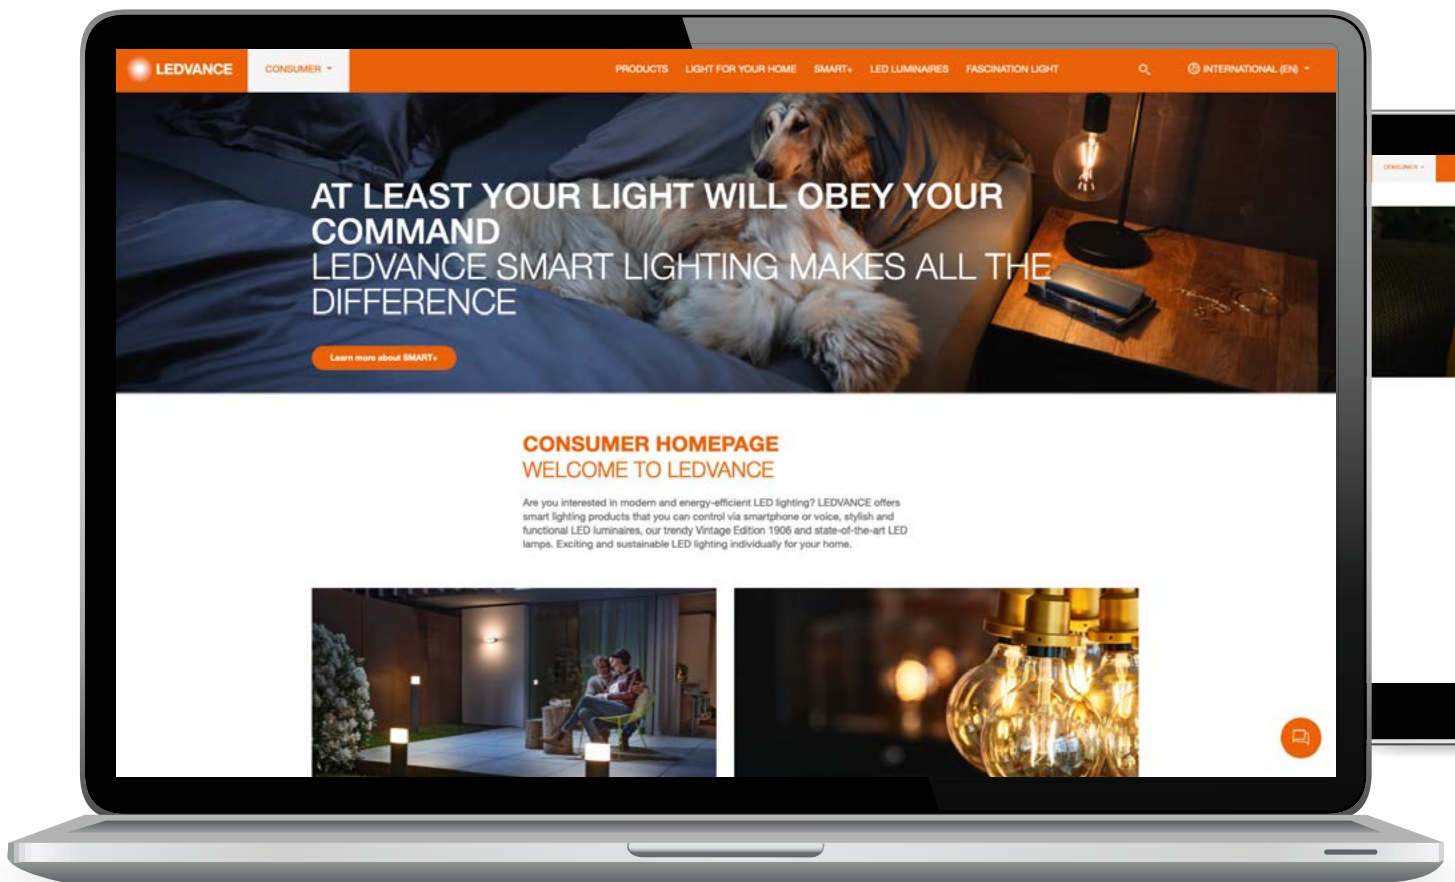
LEDVANCE CONSUMER PRODUCTS LIGHT FOR YOUR HOME SMART+ LED LUMINAIRES FASCINATION LIGHT INTERNATIONAL (EN)

AT LEAST YOUR LIGHT WILL OBEY YOUR COMMAND
LEDVANCE SMART LIGHTING MAKES ALL THE DIFFERENCE

Learn more about SMART+

CONSUMER HOMEPAGE
WELCOME TO LEDVANCE

Are you interested in modern and energy-efficient LED lighting? LEDVANCE offers smart lighting products that you can control via smartphone or voice, stylish and functional LED luminaires, our trendy Vintage Edition 1906 and state-of-the-art LED lamps. Exciting and sustainable LED lighting individually for your home.

CONSUMER